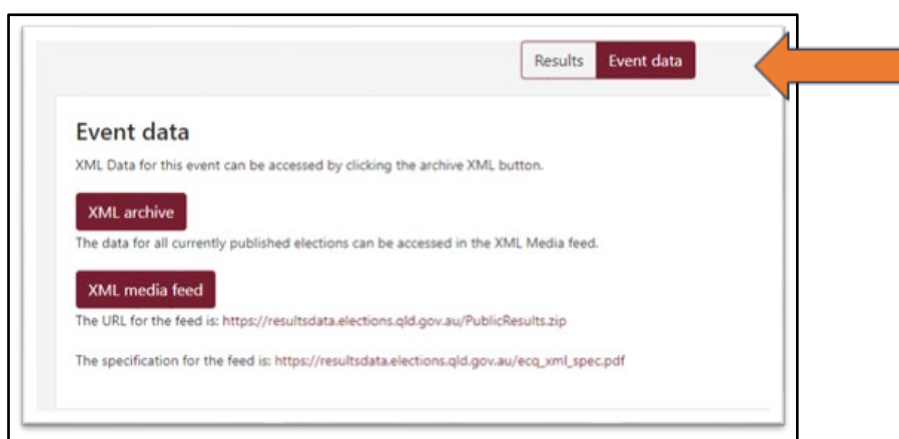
Results Event data

Event data

XML Data for this event can be accessed by clicking the archive XML button.

XML archive

The data for all currently published elections can be accessed in the XML Media feed.

XML media feed

The URL for the feed is: https://resultsdata.elections.qld.gov.au/PublicResults.zip

The specification for the feed is: https://resultsdata.elections.qld.gov.au/ecq_xml_spec.pdf